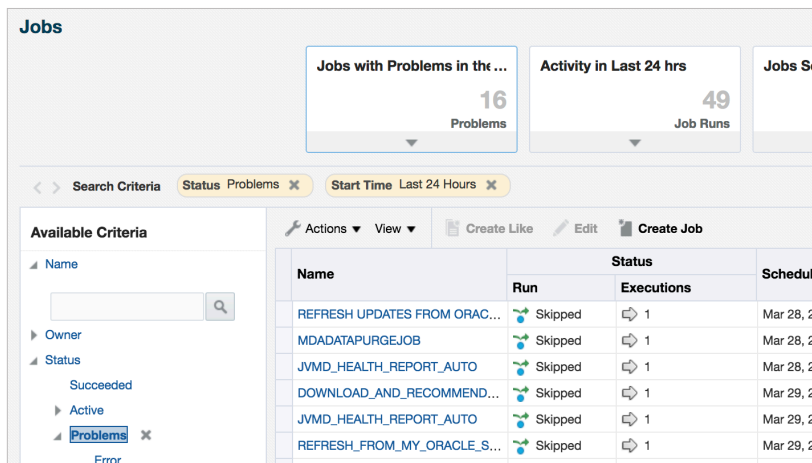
Jobs

Jobs with Problems in the...
16
Problems

Activity in Last 24 hrs
49
Job Runs

Jobs Su

Search Criteria  Status Problems ✖  Start Time Last 24 Hours ✖

Available Criteria

Name

Owner

Status

Succeeded

Active

Problems ✖

Error

Actions ▼  View ▼  Create Like  Edit  Create Job

| Name | Status Run | Status Executions | Schedul |
|---|---|---|---|
| REFRESH UPDATES FROM ORAC... | Skipped | 1 | Mar 28, 2 |
| MDADATAPURGEJOB | Skipped | 1 | Mar 28, 2 |
| JVMD_HEALTH_REPORT_AUTO | Skipped | 1 | Mar 28, 2 |
| DOWNLOAD_AND_RECOMMEND... | Skipped | 1 | Mar 29, 2 |
| JVMD_HEALTH_REPORT_AUTO | Skipped | 1 | Mar 29, 2 |
| REFRESH_FROM_MY_ORACLE_S... | Skipped | 1 | Mar 29, 2 |